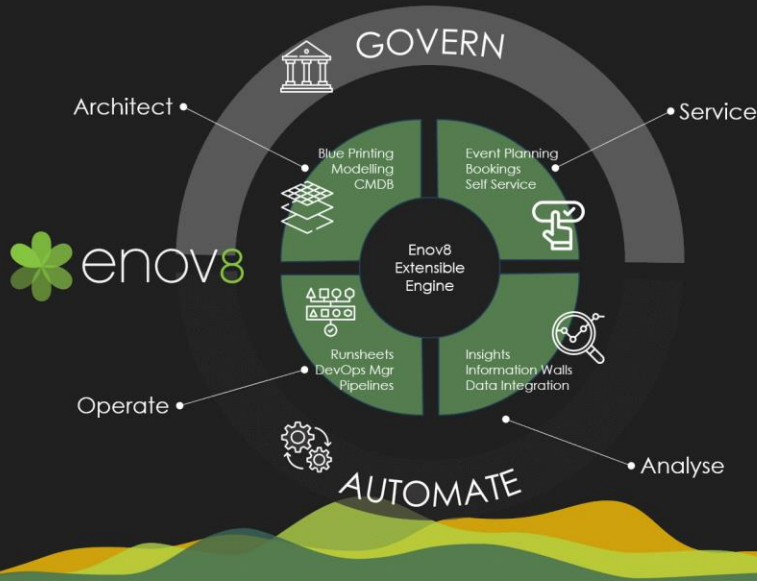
GOVERN

Architect

Service

Blue Printing
Modelling
CMDB

Event Planning
Bookings
Self Service

enov8

Enov8
Extensible
Engine

Runsheets
DevOps Mgr
Pipelines

Insights
Information Walls
Data Integration

Operate

Analyse

AUTOMATE